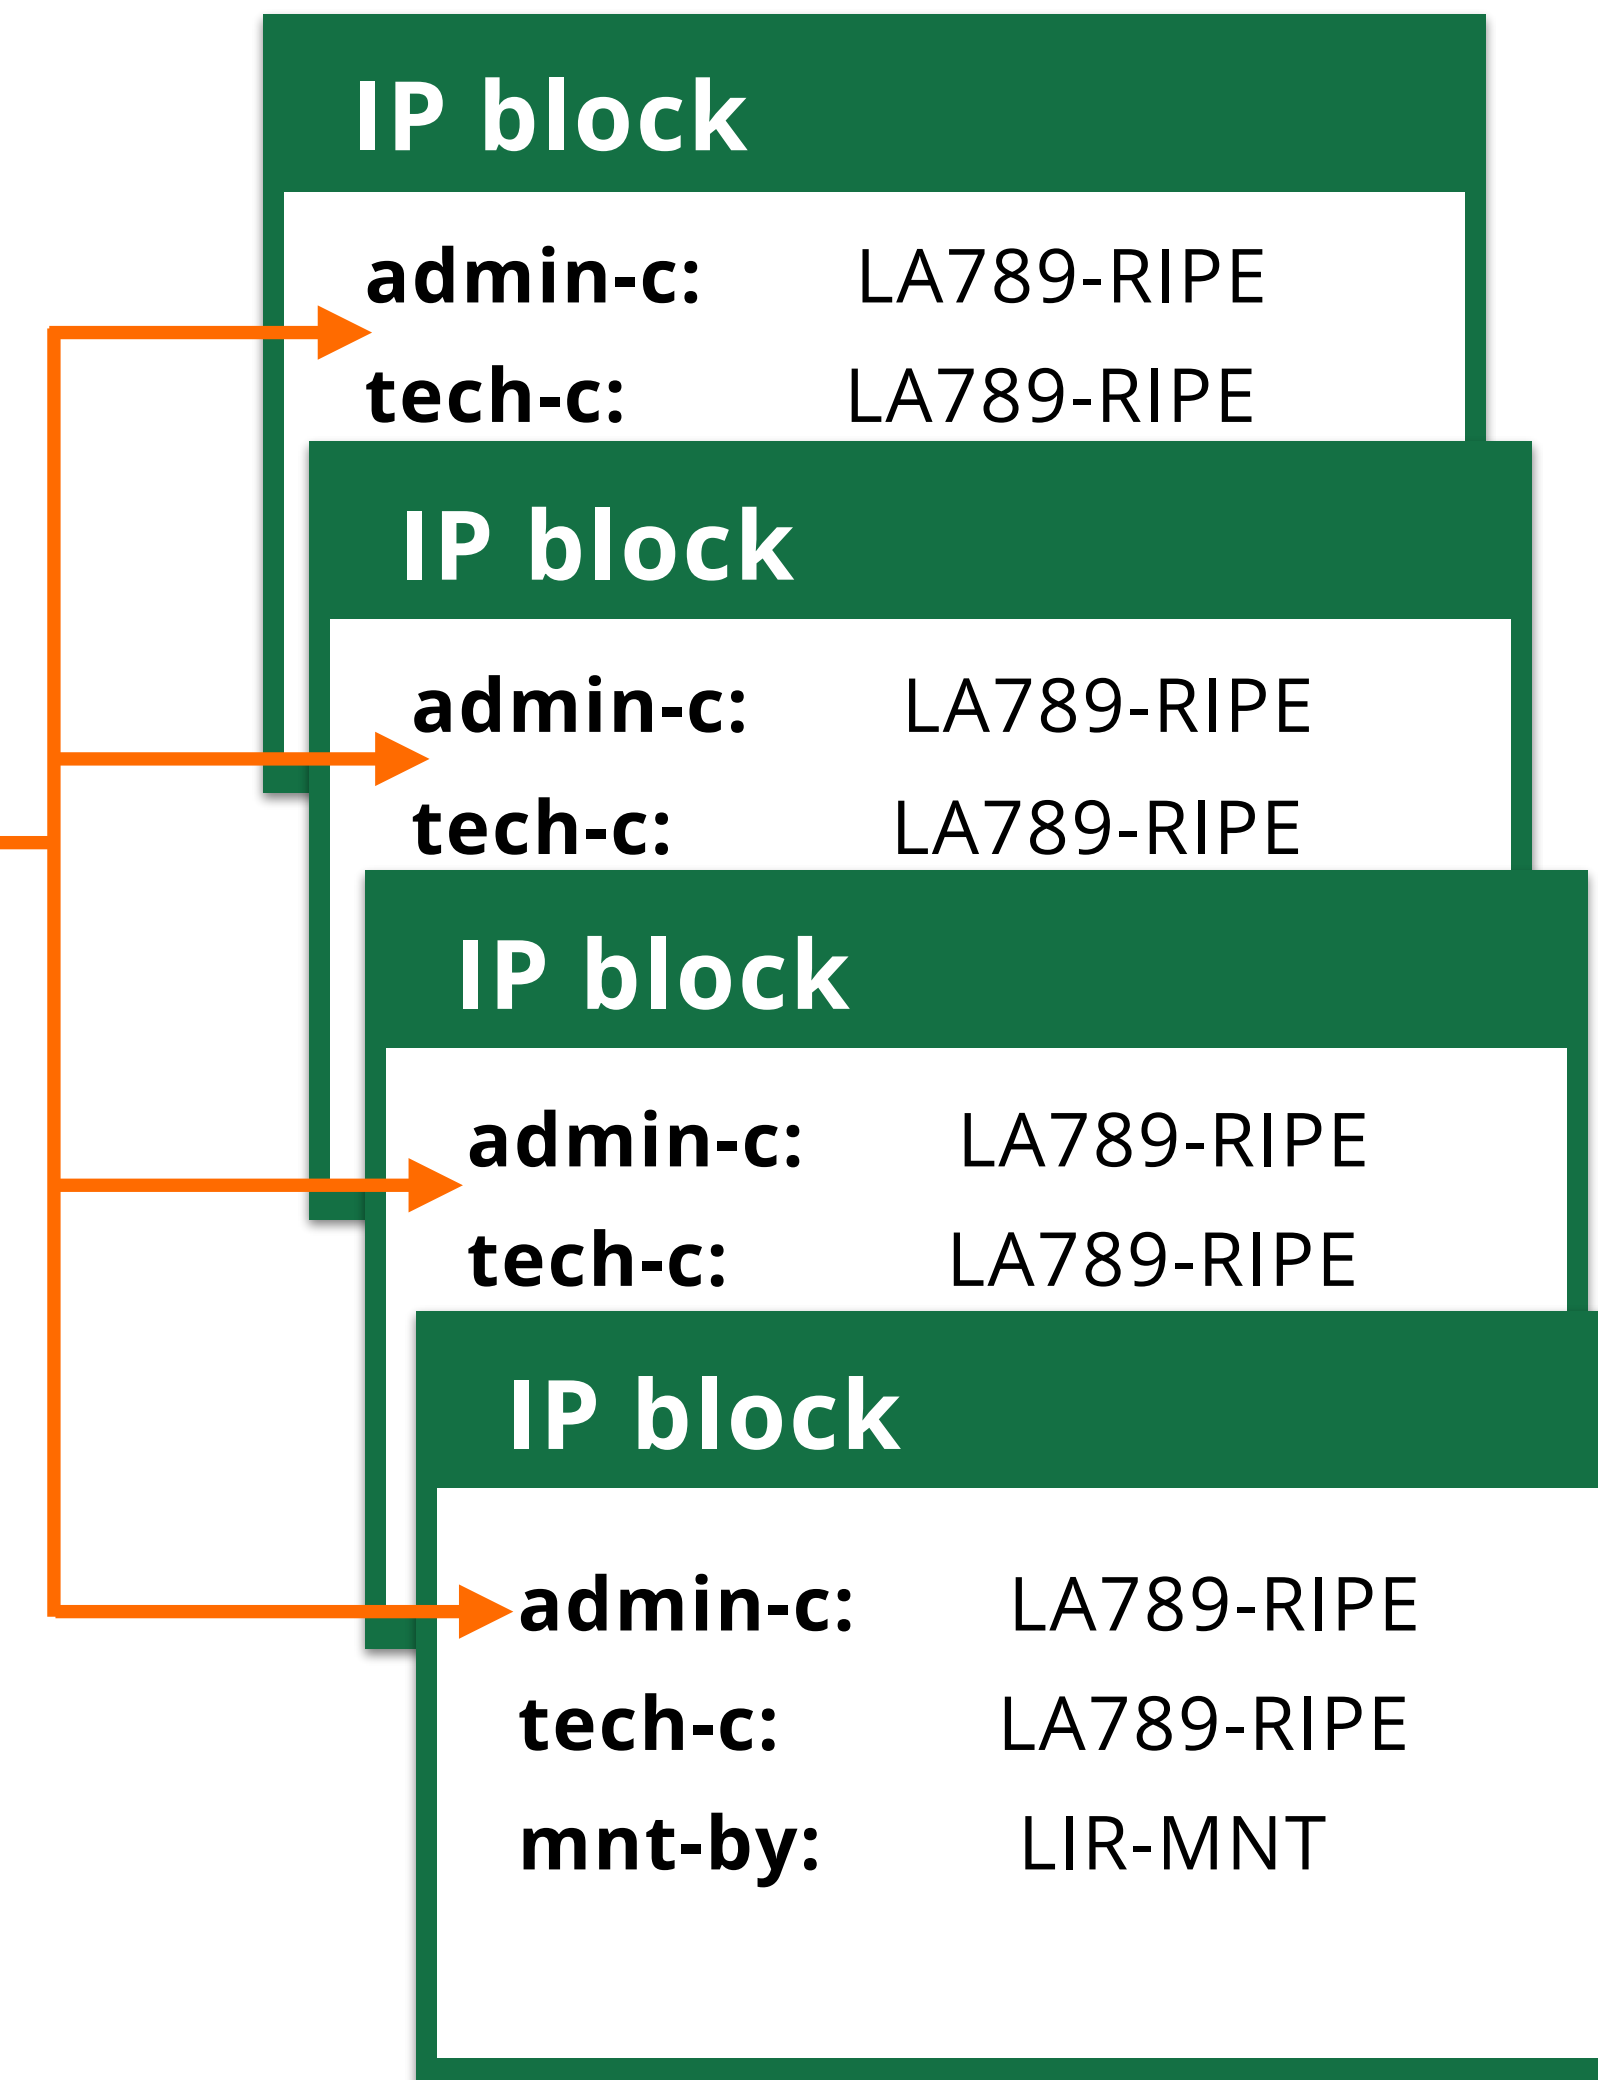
IP block

admin-c: LA789-RIPE
tech-c: LA789-RIPE

IP block

admin-c: LA789-RIPE
tech-c: LA789-RIPE

IP block

admin-c: LA789-RIPE
tech-c: LA789-RIPE

IP block

admin-c: LA789-RIPE
tech-c: LA789-RIPE
mnt-by: LIR-MNT